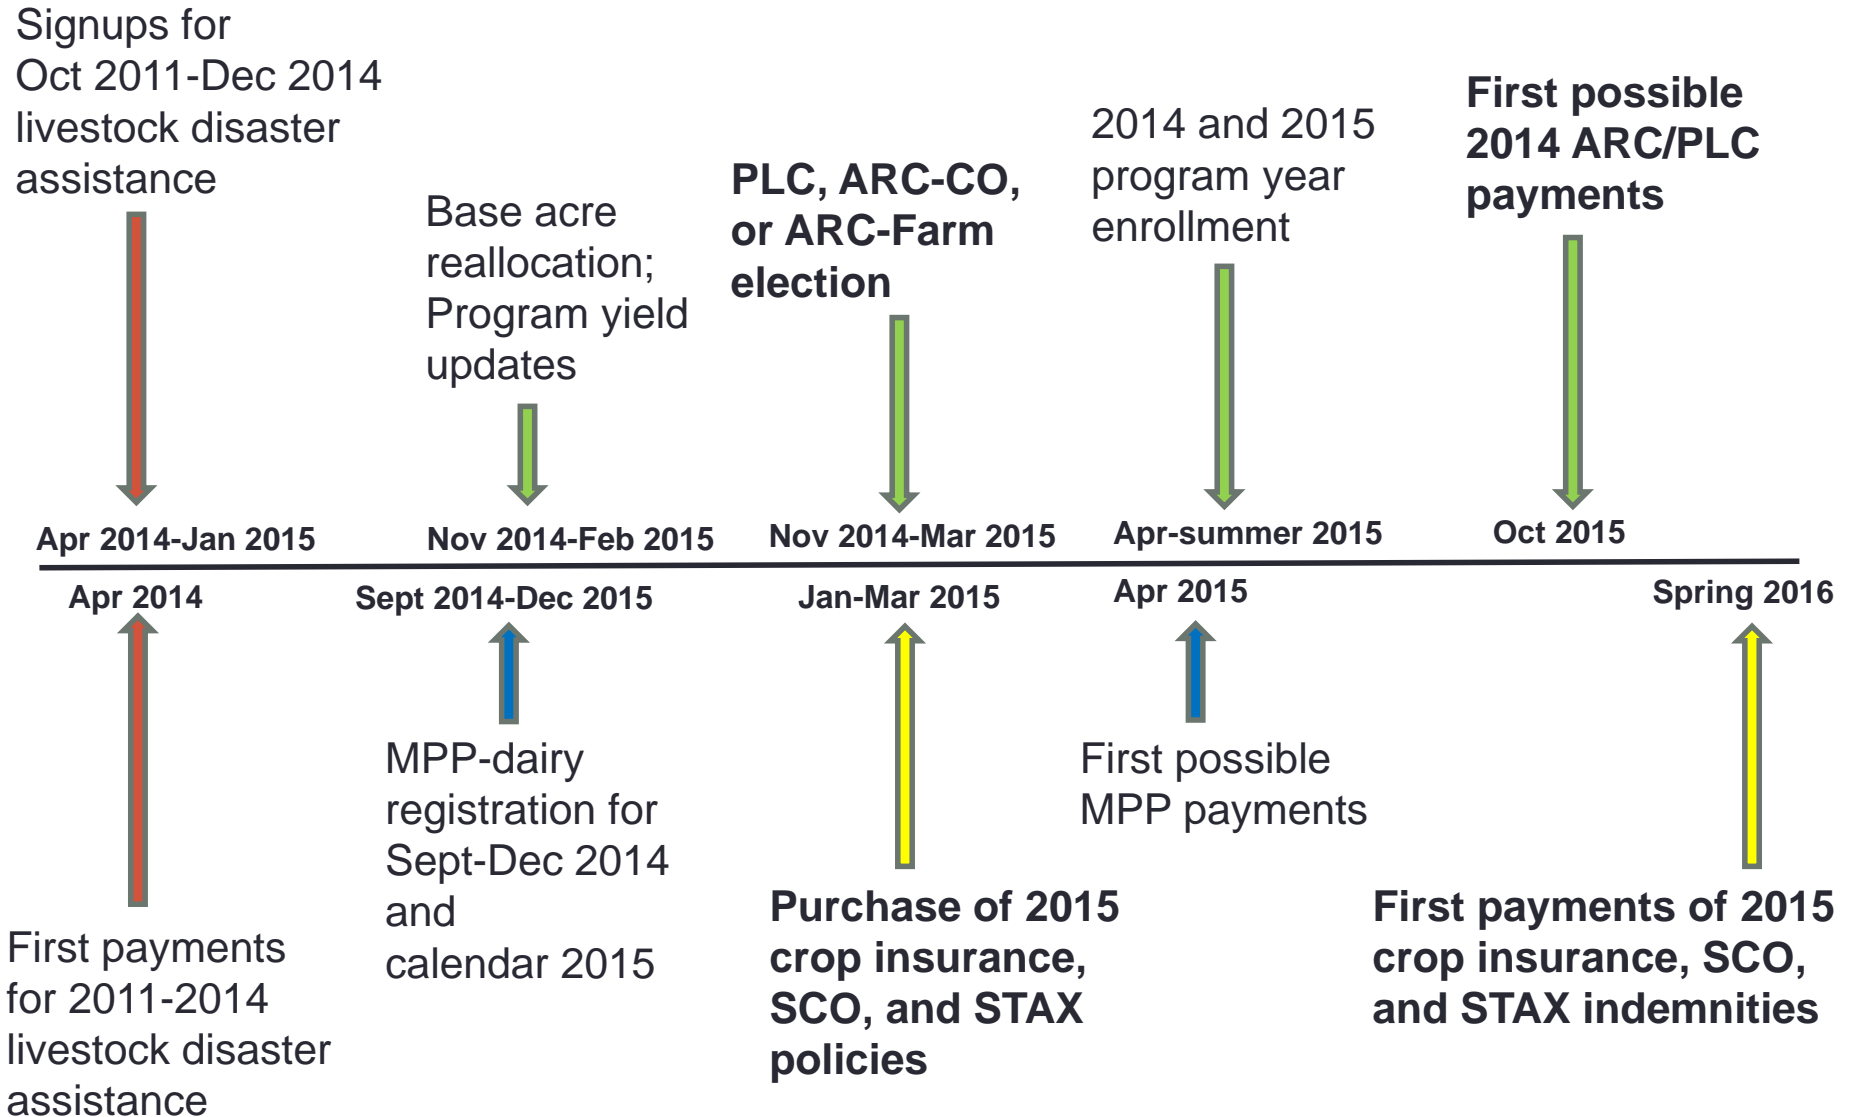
Signups for Oct 2011-Dec 2014 livestock disaster assistance

Base acre reallocation; Program yield updates

PLC, ARC-CO, or ARC-Farm election

2014 and 2015 program year enrollment

First possible 2014 ARC/PLC payments

Apr 2014-Jan 2015

Nov 2014-Feb 2015

Nov 2014-Mar 2015

Apr-summer 2015

Oct 2015

Apr 2014

Sept 2014-Dec 2015

Jan-Mar 2015

Apr 2015

Spring 2016

First payments for 2011-2014 livestock disaster assistance

MPP-dairy registration for Sept-Dec 2014 and calendar 2015

Purchase of 2015 crop insurance, SCO, and STAX policies

First possible MPP payments

First payments of 2015 crop insurance, SCO, and STAX indemnities